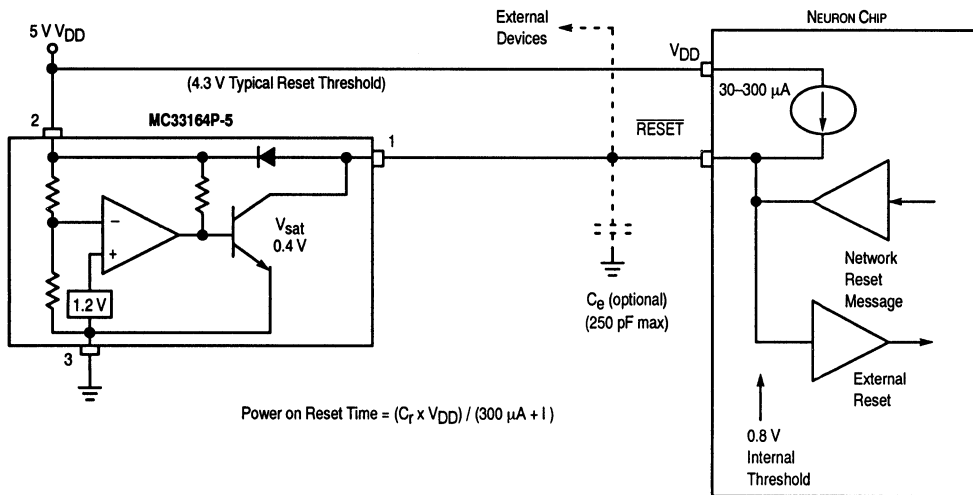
5 V $V_{DD}$

External Devices

NEURON CHIP

$V_{DD}$

(4.3 V Typical Reset Threshold)

30–300 $\mu$A

2

MC33164P-5

$\overline{RESET}$

1

−

+

$V_{sat}$
0.4 V

1.2 V

3

$C_e$ (optional)
(250 pF max)

Network Reset Message

External Reset

Power on Reset Time = ($C_r$ x $V_{DD}$) / (300 $\mu$A + I )

0.8 V
Internal
Threshold